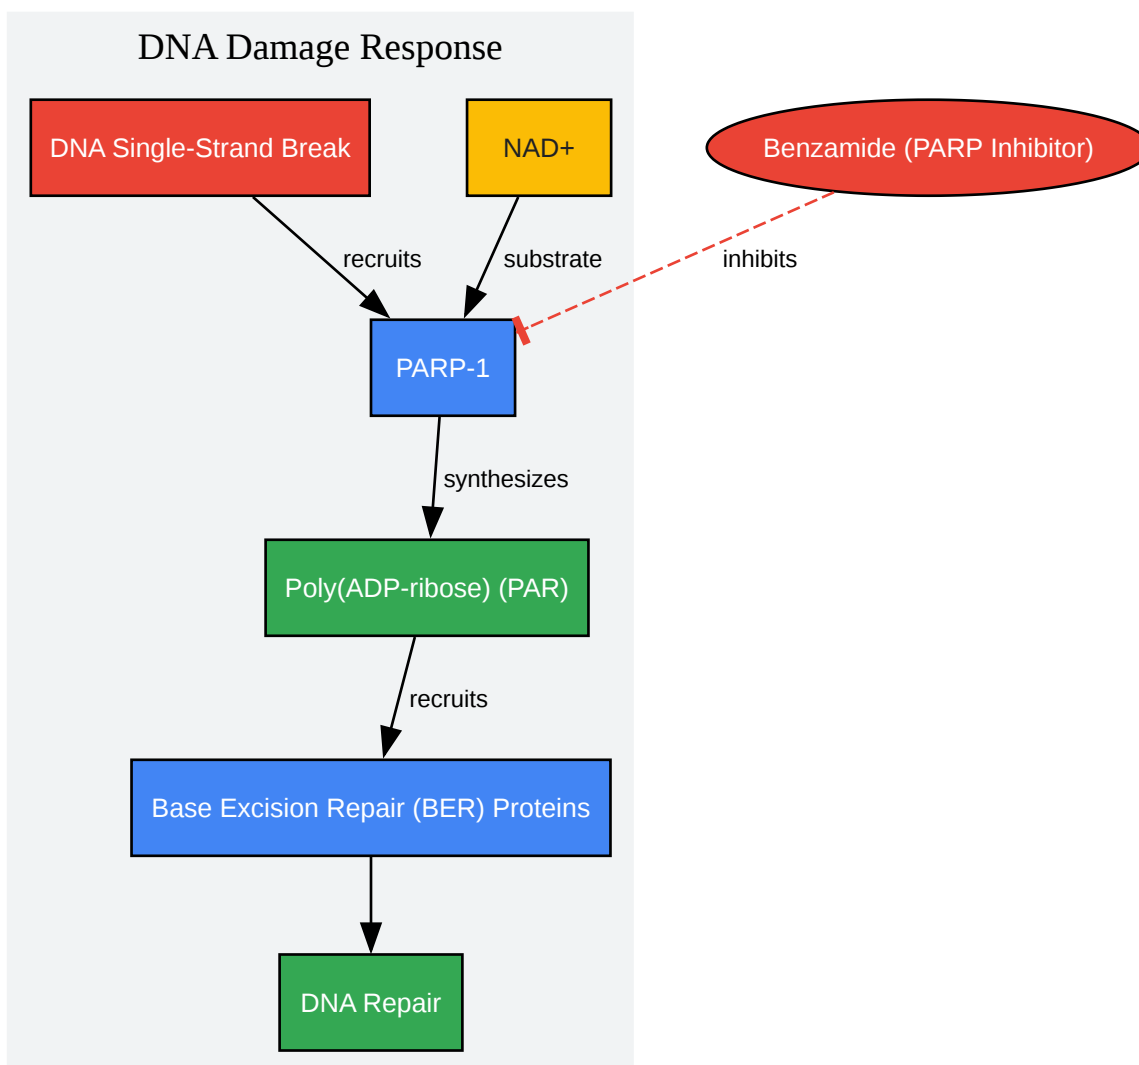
DNA Damage Response

DNA Single-Strand Break

NAD+

Benzamide (PARP Inhibitor)

recruits

substrate

inhibits

PARP-1

synthesizes

Poly(ADP-ribose) (PAR)

recruits

Base Excision Repair (BER) Proteins

DNA Repair